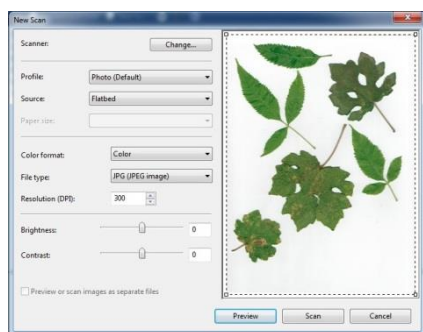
New Scan

Scanner:
Change...

Profile: Photo (Default)
Source: Flatbed
Paper size:

Color format: Color
File type: JPG (JPEG image)
Resolution (DPI): 300

Brightness: 0
Contrast: 0

Preview or scan images as separate files

Preview
Scan
Cancel